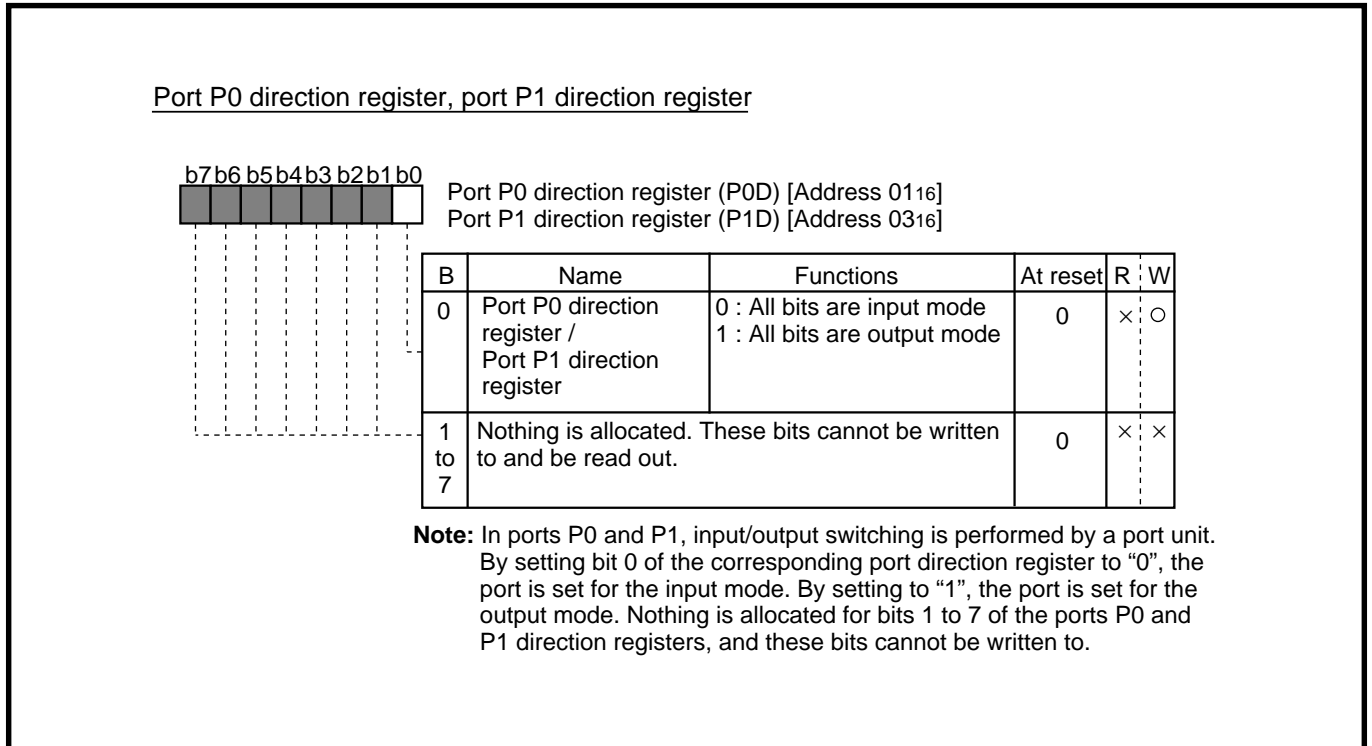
Port P0 direction register, port P1 direction register

b7 b6 b5 b4 b3 b2 b1 b0

Port P0 direction register (P0D) [Address $01_{16}$]
Port P1 direction register (P1D) [Address $03_{16}$]

| B | Name | Functions | At reset | R | W |
|---|---|---|---|---|---|
| 0 | Port P0 direction register / Port P1 direction register | 0 : All bits are input mode<br>1 : All bits are output mode | 0 | × | ○ |
| 1 to 7 | Nothing is allocated. These bits cannot be written to and be read out. | | 0 | × | × |

Note: In ports P0 and P1, input/output switching is performed by a port unit. By setting bit 0 of the corresponding port direction register to "0", the port is set for the input mode. By setting to "1", the port is set for the output mode. Nothing is allocated for bits 1 to 7 of the ports P0 and P1 direction registers, and these bits cannot be written to.